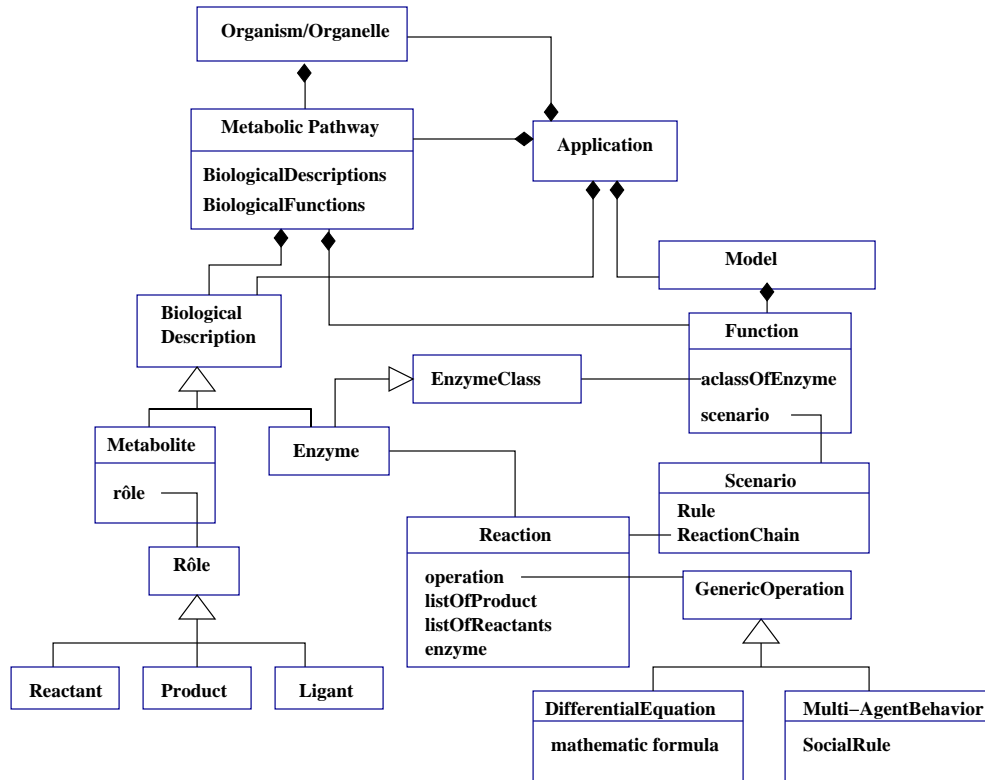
Organism/Organelle

Metabolic Pathway

BiologicalDescriptions
BiologicalFunctions

Application

Model

Biological Description

Function

aclassOfEnzyme

scenario

EnzymeClass

Metabolite

rôle

Enzyme

Scenario

Rule
ReactionChain

Reaction

operation
listOfProduct
listOfReactants
enzyme

GenericOperation

Rôle

Reactant

Product

Ligant

DifferentialEquation

mathematic formula

Multi−AgentBehavior

SocialRule